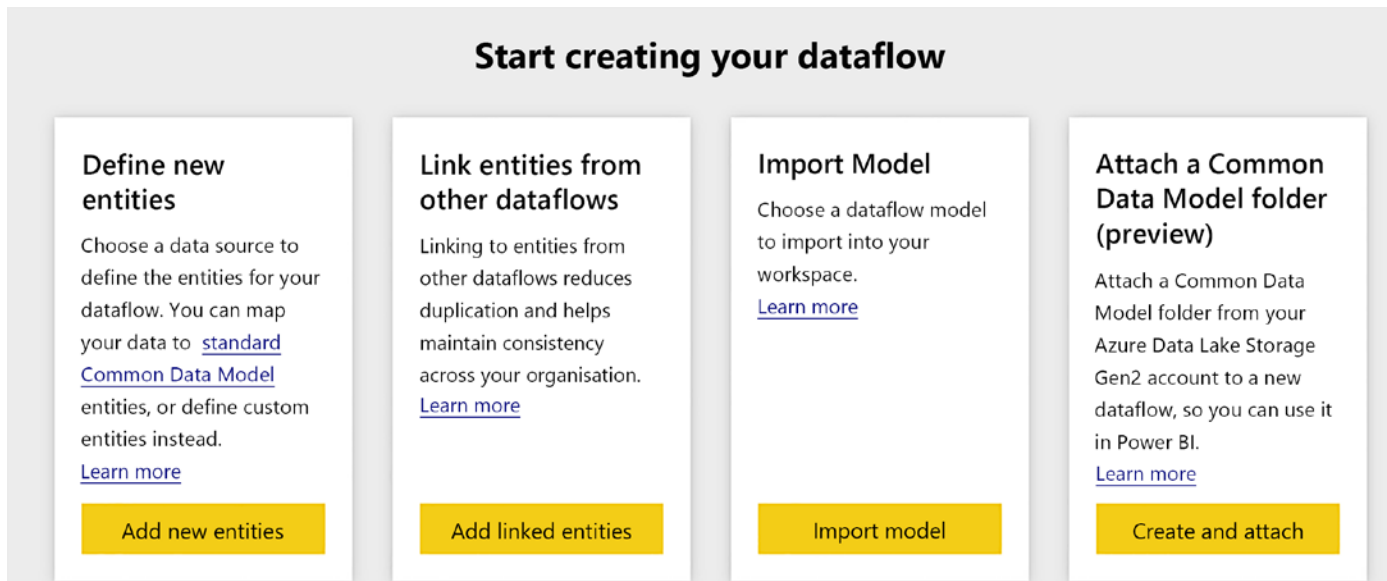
Start creating your dataflow

Define new entities

Choose a data source to define the entities for your dataflow. You can map your data to standard Common Data Model entities, or define custom entities instead.
Learn more

Add new entities

Link entities from other dataflows

Linking to entities from other dataflows reduces duplication and helps maintain consistency across your organisation.
Learn more

Add linked entities

Import Model

Choose a dataflow model to import into your workspace.
Learn more

Import model

Attach a Common Data Model folder (preview)

Attach a Common Data Model folder from your Azure Data Lake Storage Gen2 account to a new dataflow, so you can use it in Power BI.
Learn more

Create and attach